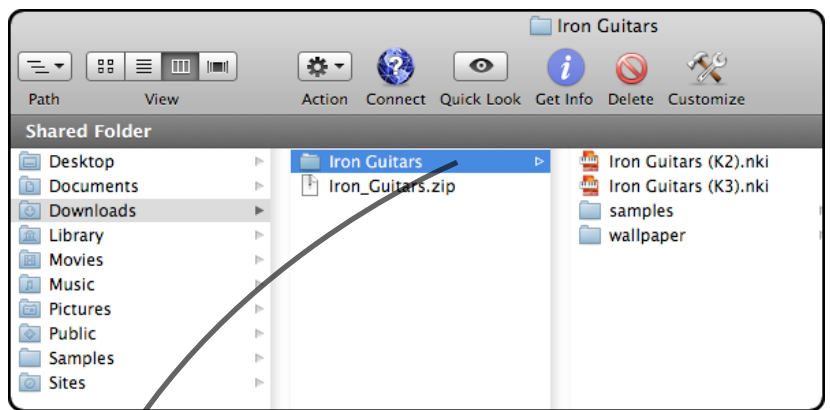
Iron Guitars

Path View Action Connect Quick Look Get Info Delete Customize

Shared Folder

Desktop
Documents
Downloads
Library
Movies
Music
Pictures
Public
Samples
Sites

Iron Guitars
Iron_Guitars.zip

Iron Guitars (K2).nki
Iron Guitars (K3).nki
samples
wallpaper